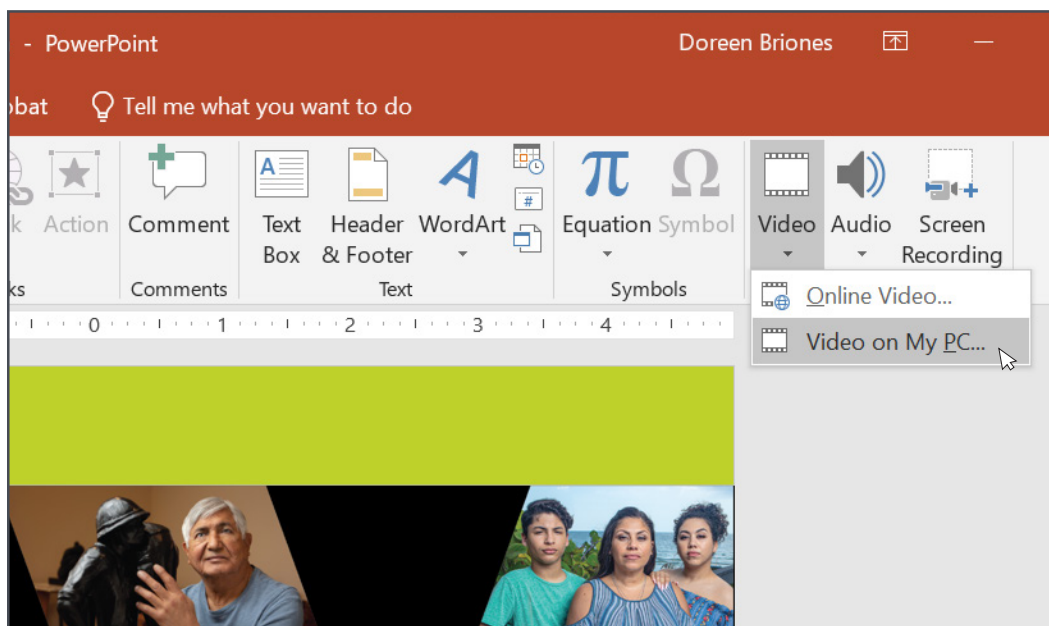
- PowerPoint

Doreen Briones

obat

Tell me what you want to do

k

Action

Comment

Text Box

Header & Footer

WordArt

Equation

Symbol

Video

Audio

Screen Recording

ks

Comments

Text

Symbols

Online Video...

Video on My PC...

0 1 2 3 4